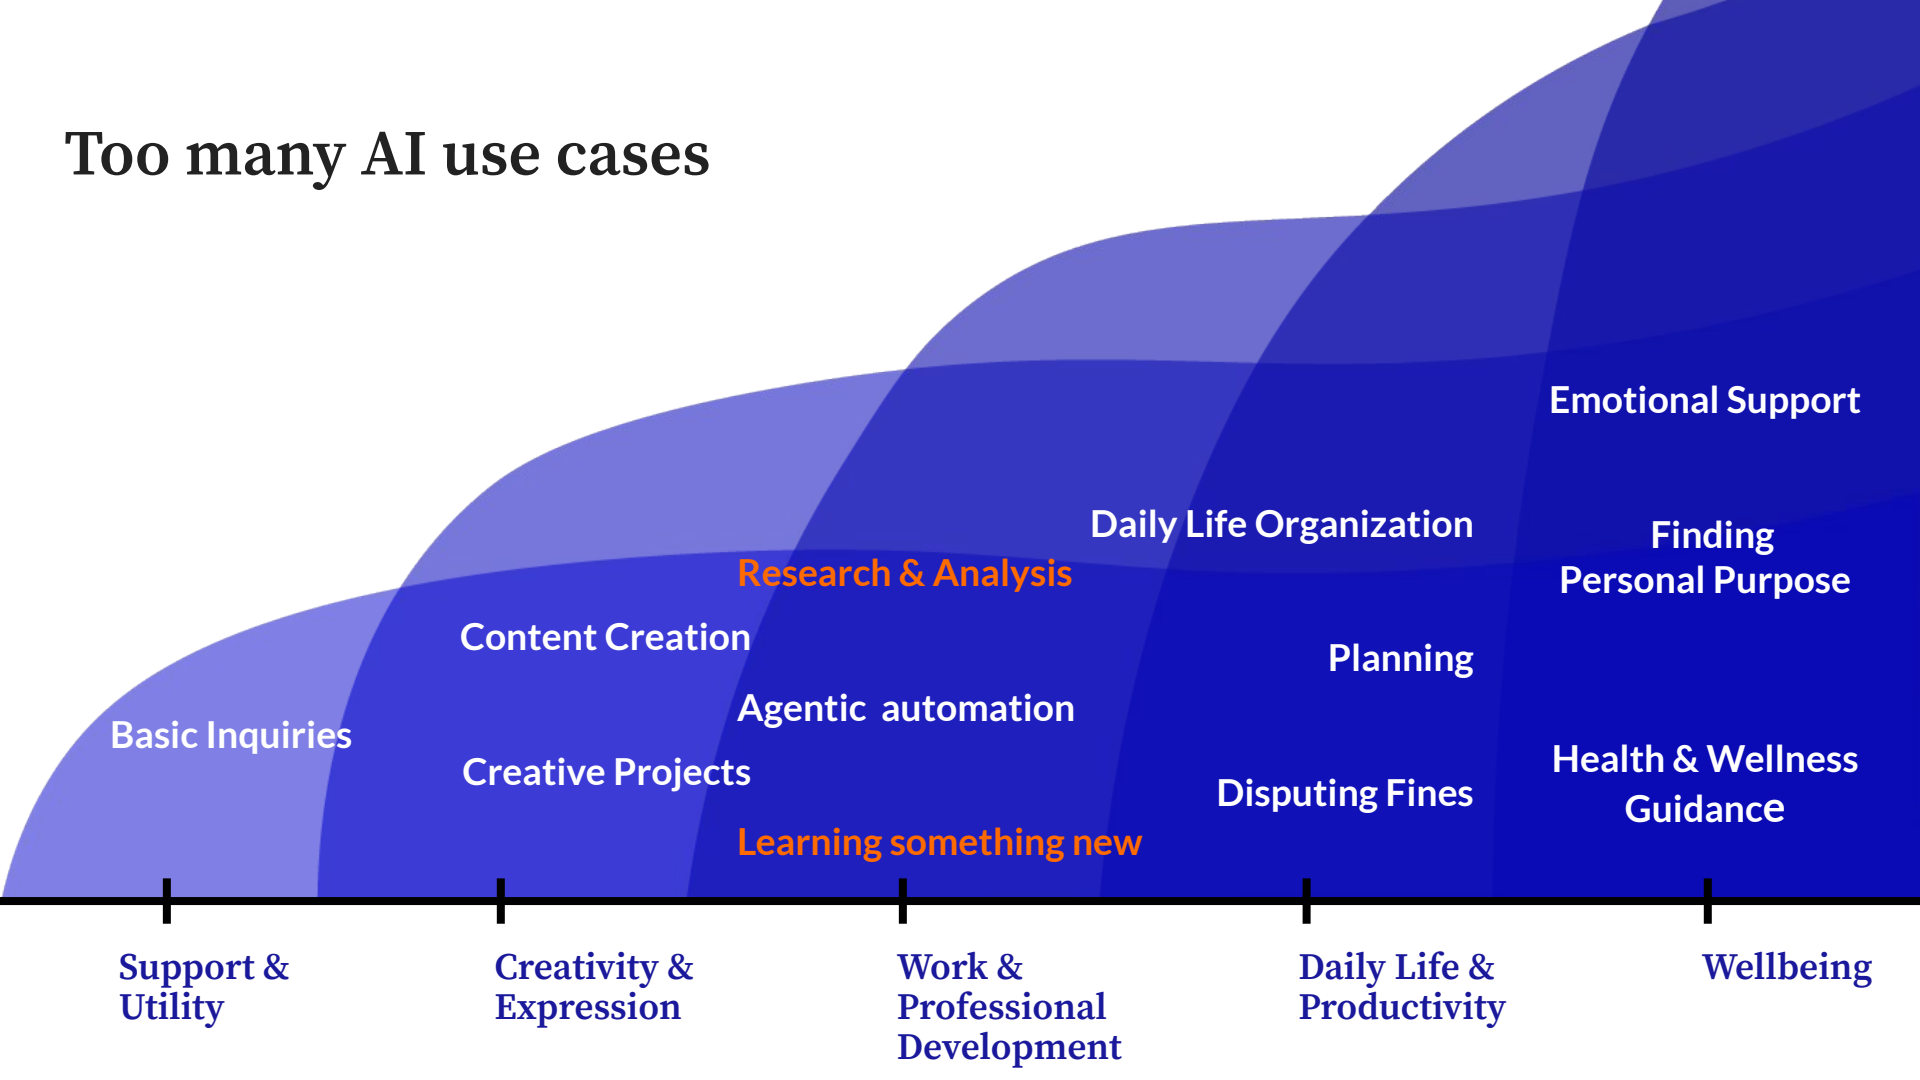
Too many AI use cases

Emotional Support

Daily Life Organization

Finding Personal Purpose

Research & Analysis

Content Creation

Planning

Agentic automation

Basic Inquiries

Health & Wellness Guidance

Creative Projects

Disputing Fines

Learning something new

Support & Utility

Creativity & Expression

Work & Professional Development

Daily Life & Productivity

Wellbeing